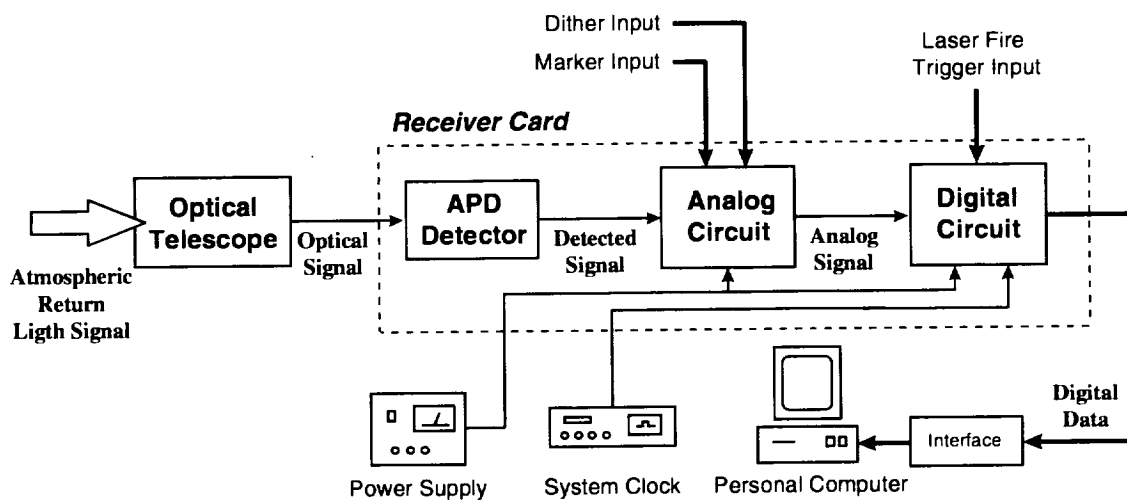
Dither Input

Marker Input

Laser Fire Trigger Input

Receiver Card

Optical Telescope

Atmospheric Return Ligth Signal

Optical Signal

APD Detector

Detected Signal

Analog Circuit

Analog Signal

Digital Circuit

Digital Data

Interface

Power Supply

System Clock

Personal Computer